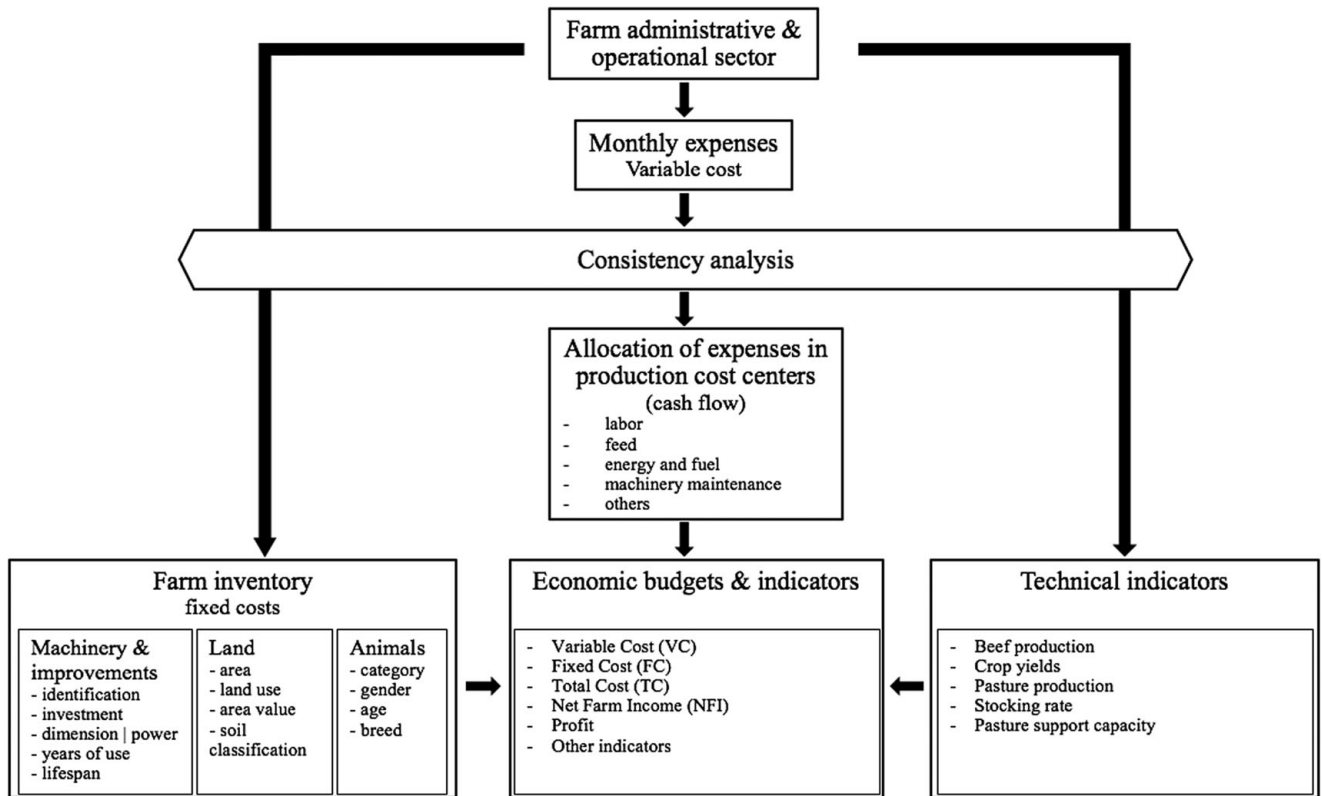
Farm administrative & operational sector

Monthly expenses
Variable cost

Consistency analysis

Allocation of expenses in production cost centers
(cash flow)
- labor
- feed
- energy and fuel
- machinery maintenance
- others

Farm inventory
fixed costs

Machinery & improvements
- identification
- investment
- dimension | power
- years of use
- lifespan

Land
- area
- land use
- area value
- soil classification

Animals
- category
- gender
- age
- breed

Economic budgets & indicators
- Variable Cost (VC)
- Fixed Cost (FC)
- Total Cost (TC)
- Net Farm Income (NFI)
- Profit
- Other indicators

Technical indicators
- Beef production
- Crop yields
- Pasture production
- Stocking rate
- Pasture support capacity